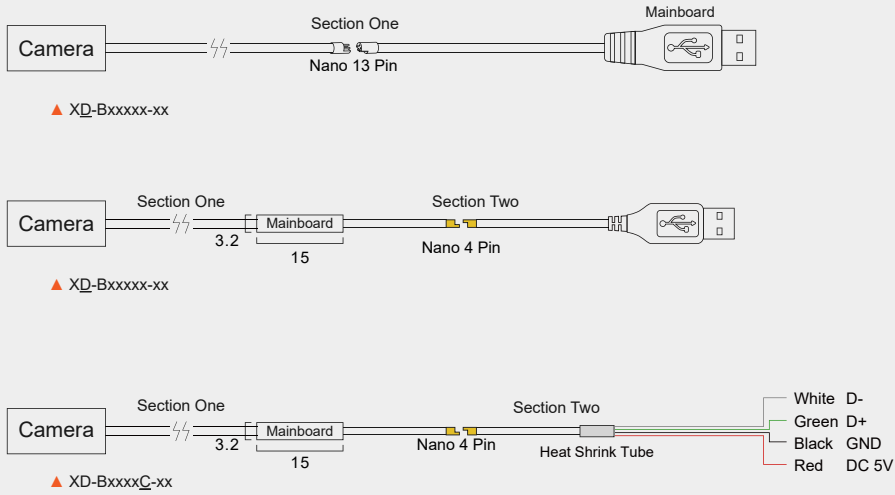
Camera

Section One

Nano 13 Pin

Mainboard

▲ XD-Bxxxxx-xx

Camera

Section One

3.2

Mainboard

15

Section Two

Nano 4 Pin

▲ XD-Bxxxxx-xx

Camera

Section One

3.2

Mainboard

15

Nano 4 Pin

Section Two

Heat Shrink Tube

White D-
Green D+
Black GND
Red DC 5V

▲ XD-BxxxxC-xx